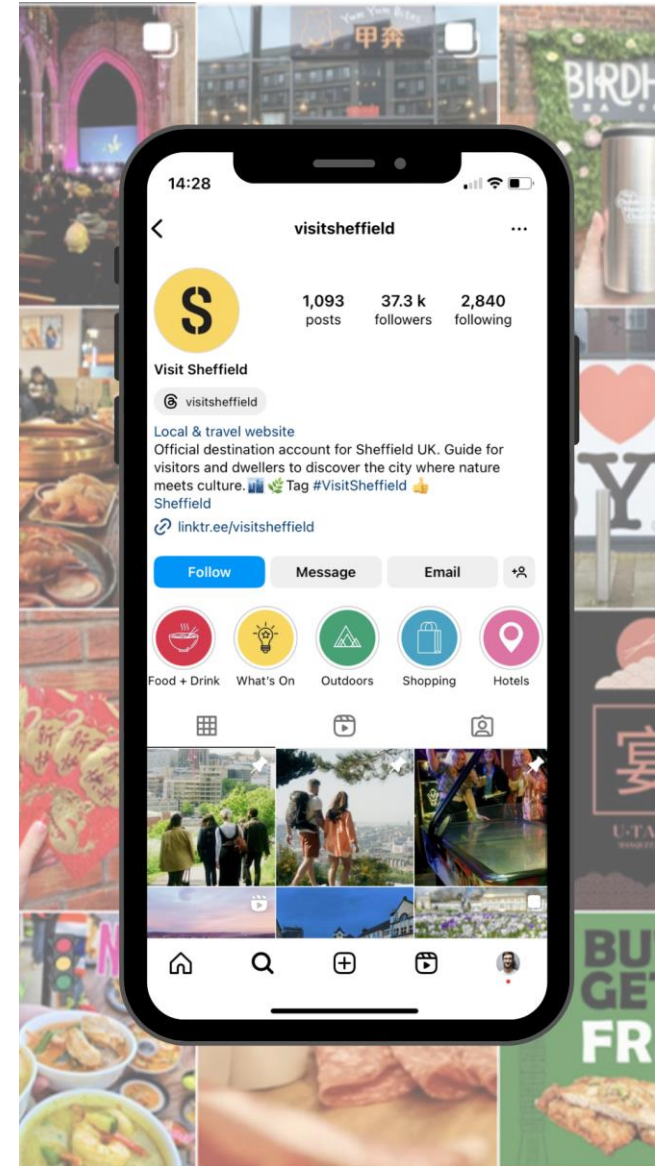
14:28

visitsheffield

S

1,093 posts

37.3 k followers

2,840 following

Visit Sheffield

visitsheffield

Local & travel website
Official destination account for Sheffield UK. Guide for visitors and dwellers to discover the city where nature meets culture. 🏙️🌿 Tag #VisitSheffield 👍
Sheffield

linktr.ee/visitsheffield

Follow

Message

Email

Food + Drink

What's On

Outdoors

Shopping

Hotels

甲奔

BIRDH

U-TA

BU
GET
FR